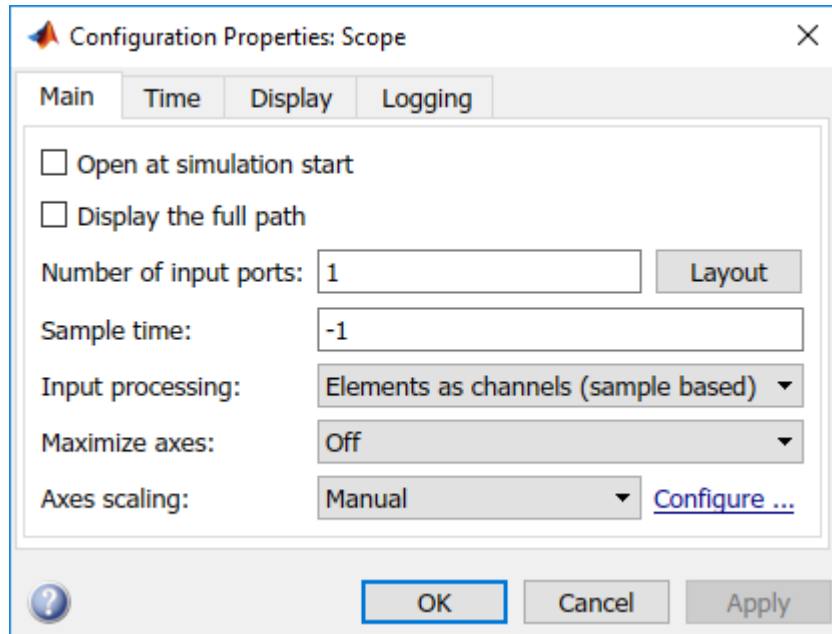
Configuration Properties: Scope

Main Time Display Logging

Open at simulation start

Display the full path

Number of input ports: 1 Layout

Sample time: -1

Input processing: Elements as channels (sample based)

Maximize axes: Off

Axes scaling: Manual Configure ...

OK Cancel Apply